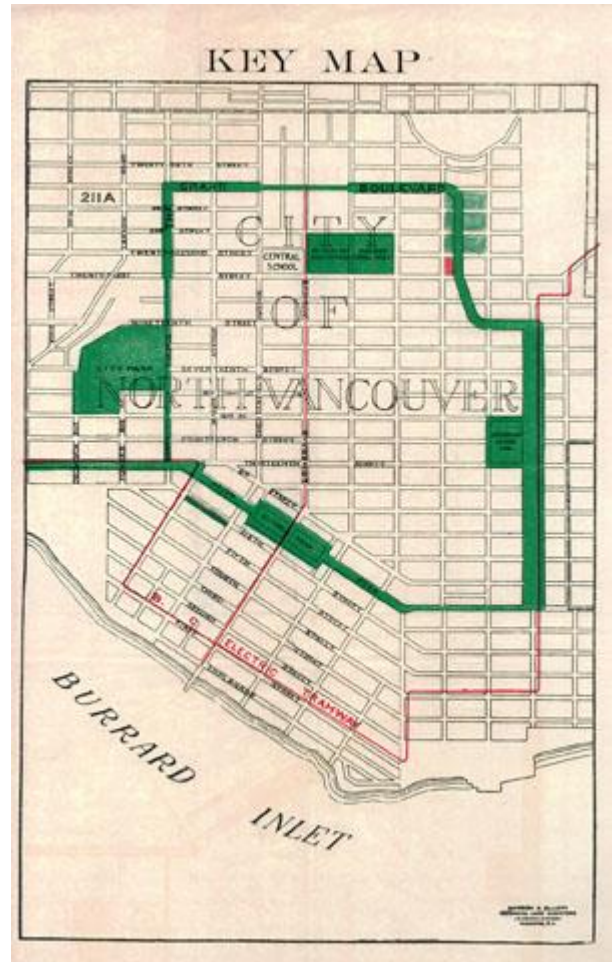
KEY MAP

211A

GRAND BOULEVARD

CITY OF NORTH VANCOUVER

CENTRAL SCHOOL

TWENTY FIFTH STREET

TWENTY THIRD STREET

TWENTY FIRST STREET

NINETEENTH STREET

SEVENTEENTH STREET

FIFTEENTH STREET

THIRTEENTH STREET

CITY PARK

B. C. ELECTRIC TRAMWAY

BURRARD INLET

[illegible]